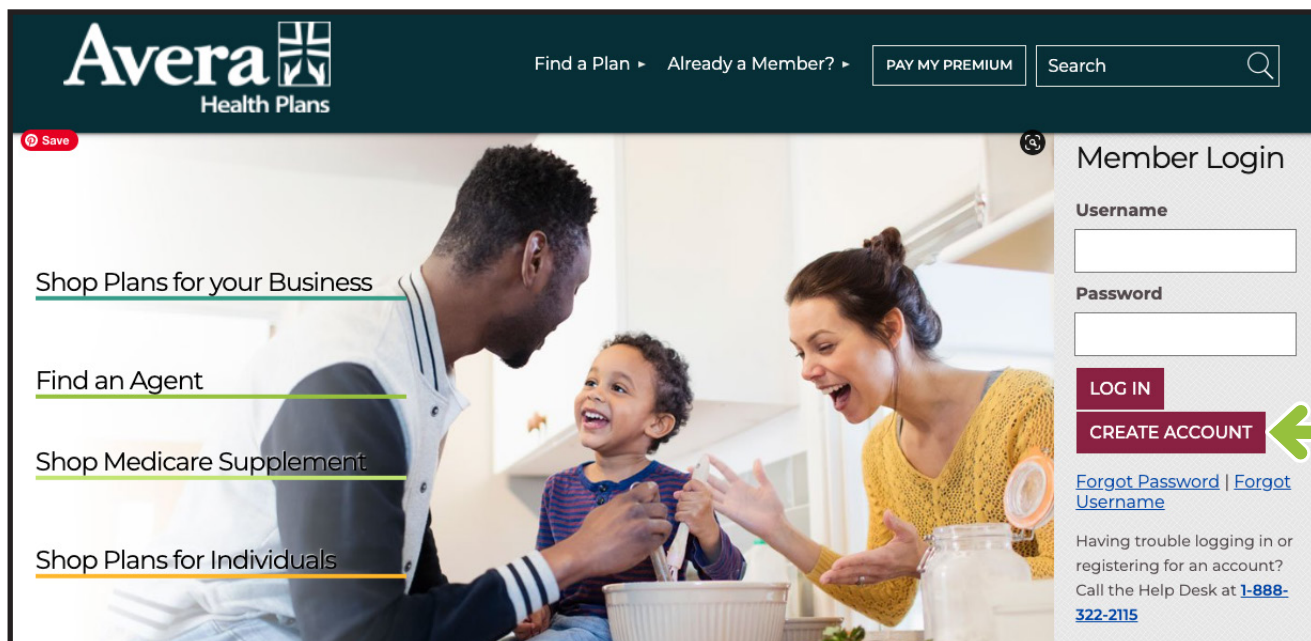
Avera Health Plans

Find a Plan ▸ Already a Member? ▸ PAY MY PREMIUM Search

Save

Shop Plans for your Business

Find an Agent

Shop Medicare Supplement

Shop Plans for Individuals

Member Login

Username

Password

LOG IN

CREATE ACCOUNT

Forgot Password | Forgot Username

Having trouble logging in or registering for an account? Call the Help Desk at 1-888-322-2115